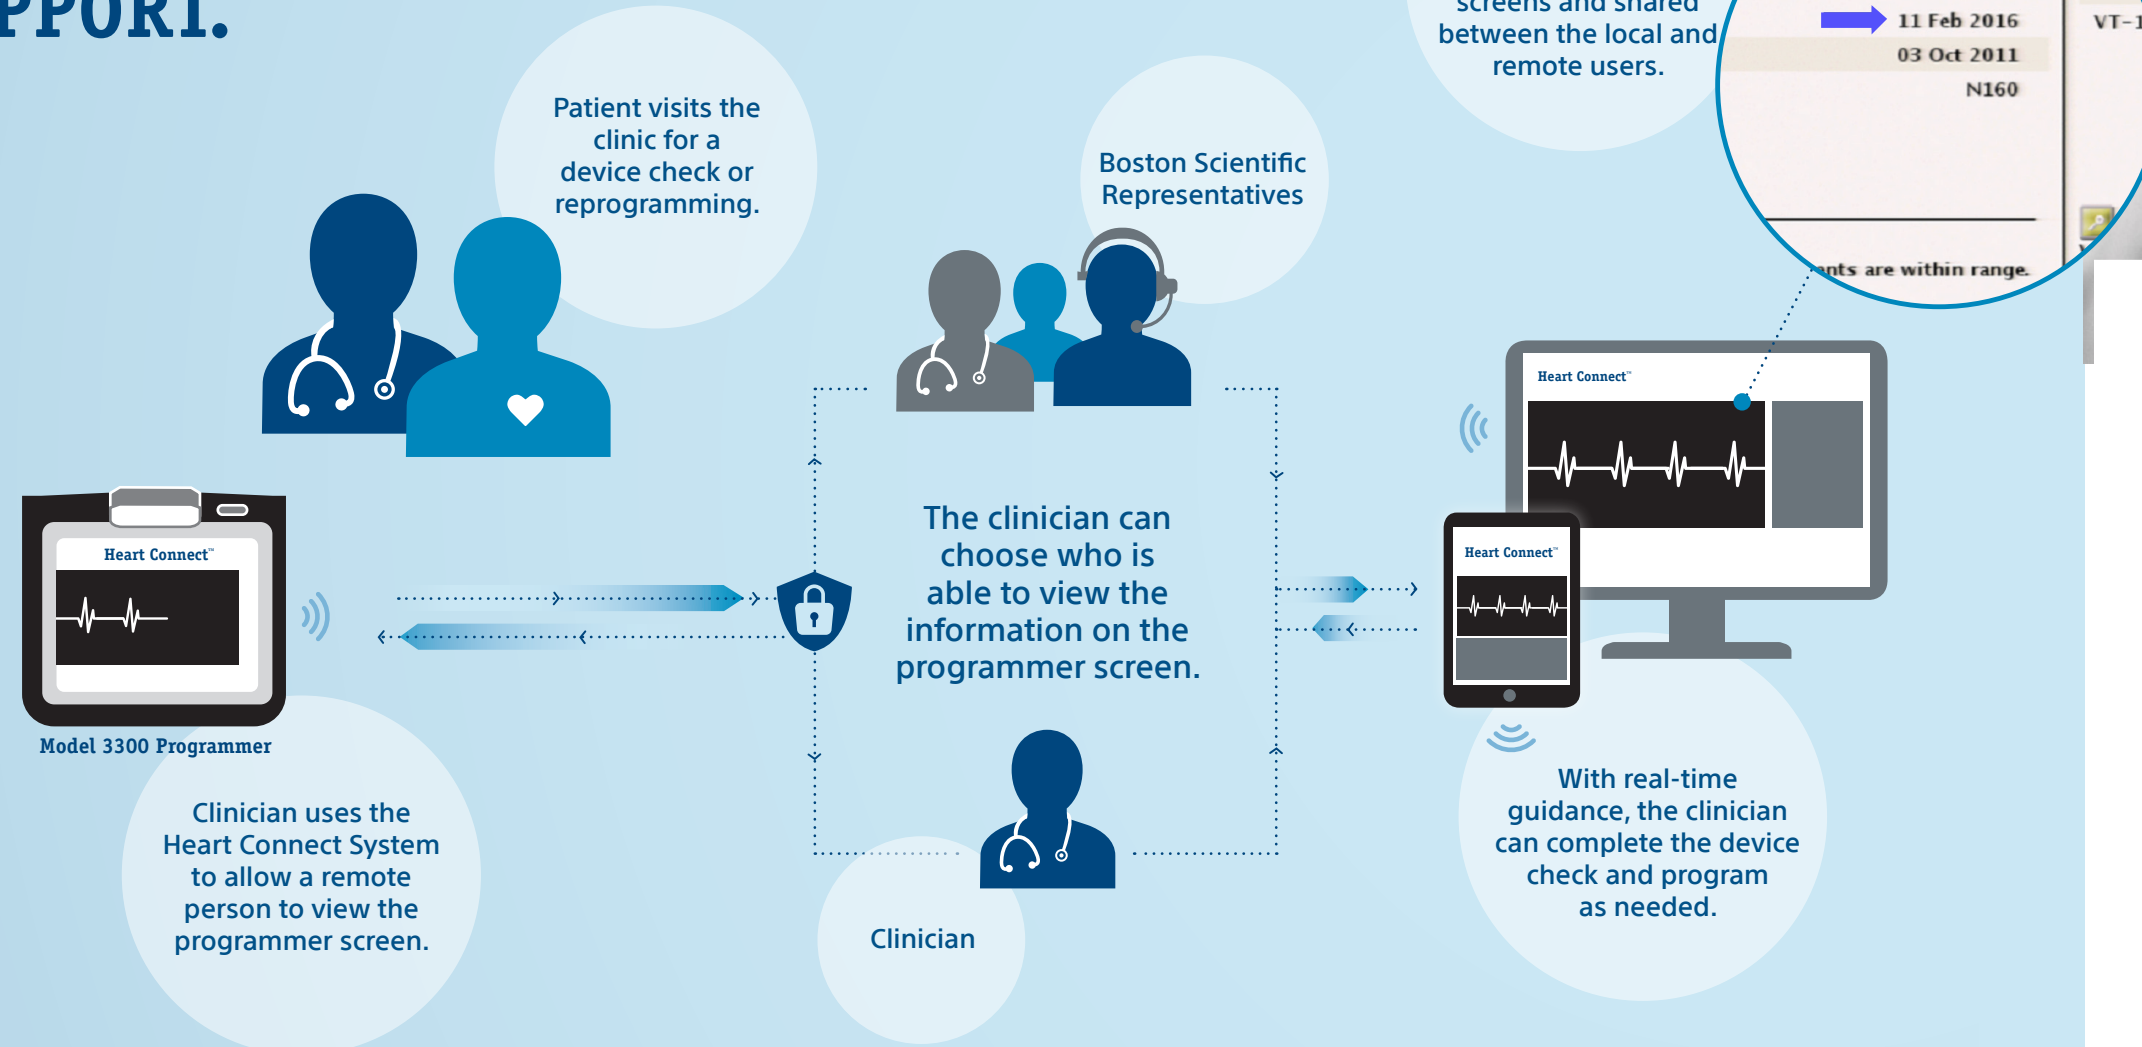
PPORT.

screens and shared between the local and remote users.

11 Feb 2016
03 Oct 2011
N160
VT-1
nts are within range.

Patient visits the clinic for a device check or reprogramming.

Boston Scientific Representatives

Heart Connect™

Heart Connect™

Heart Connect™

Model 3300 Programmer

The clinician can choose who is able to view the information on the programmer screen.

Clinician uses the Heart Connect System to allow a remote person to view the programmer screen.

Clinician

With real-time guidance, the clinician can complete the device check and program as needed.